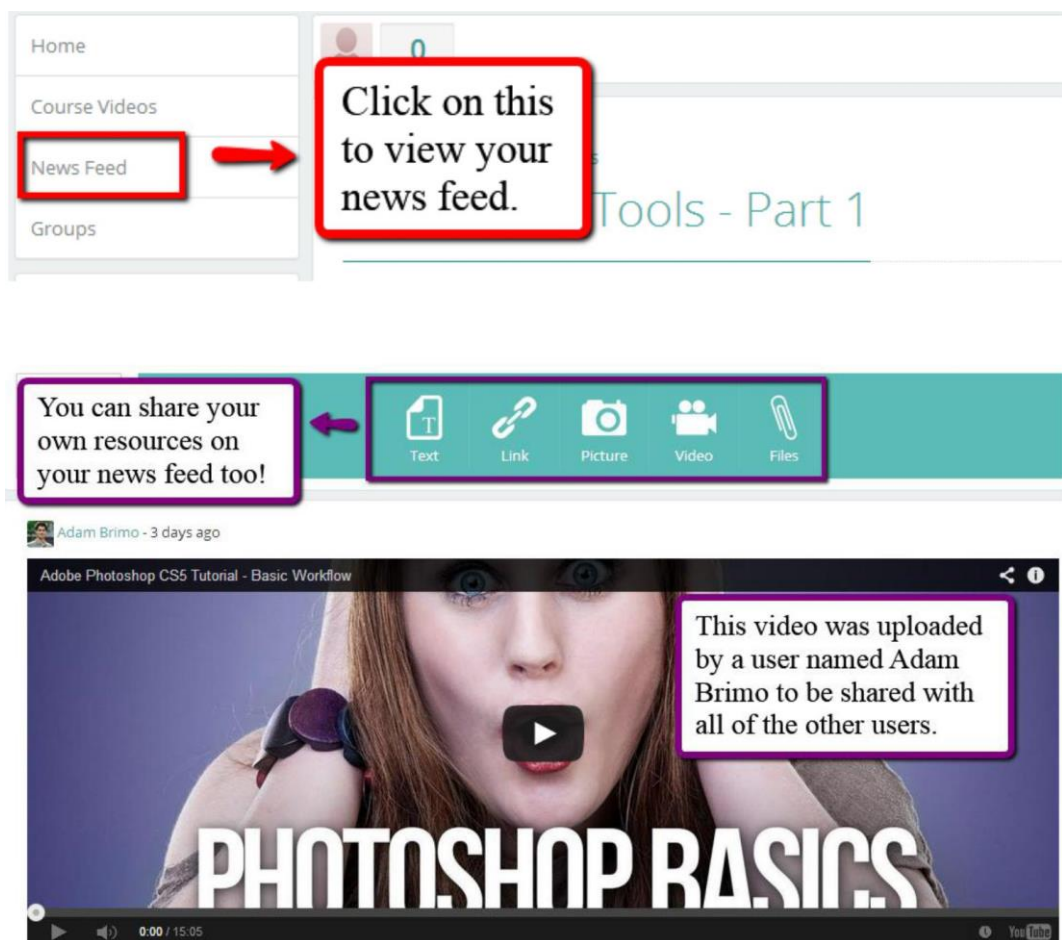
Home

Course Videos

News Feed

Groups

0

Click on this to view your news feed.

Tools - Part 1

You can share your own resources on your news feed too!

Text

Link

Picture

Video

Files

Adam Brimo - 3 days ago

Adobe Photoshop CS5 Tutorial - Basic Workflow

This video was uploaded by a user named Adam Brimo to be shared with all of the other users.

PHOTOSHOP BASICS

0:00 / 15:05

YouTube